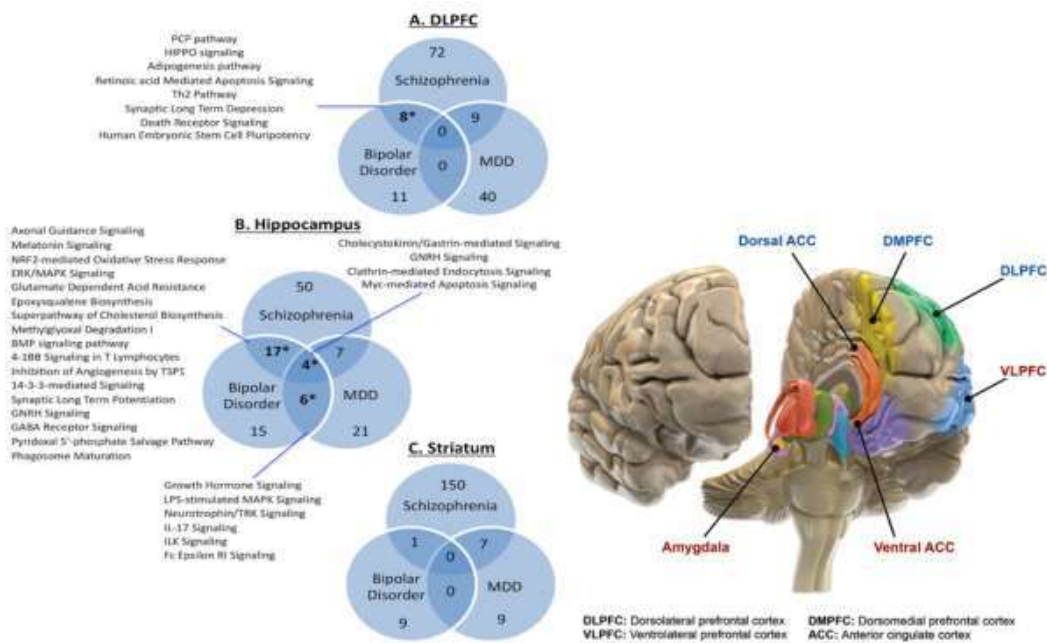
A. DLPFC

PCP pathway
HIPPO signaling
Adipogenesis pathway
Retinoic acid Mediated Apoptosis Signaling
Th2 Pathway
Synaptic Long Term Depression
Death Receptor Signaling
Human Embryonic Stem Cell Pluripotency

72
Schizophrenia
8*
0
9
Bipolar Disorder
0
MDD
11
40

B. Hippocampus

Axonal Guidance Signaling
Melatonin Signaling
NRF2-mediated Oxidative Stress Response
ERK/MAPK Signaling
Glutamate Dependent Acid Resistance
Epoxysqualene Biosynthesis
Superpathway of Cholesterol Biosynthesis
Methylglyoxal Degradation I
BMP signaling pathway
4-1BB Signaling in T Lymphocytes
Inhibition of Angiogenesis by TSP1
14-3-3-mediated Signaling
Synaptic Long Term Potentiation
GNRH Signaling
GABA Receptor Signaling
Pyridoxal 5'-phosphate Salvage Pathway
Phagosome Maturation

Cholecystokinin/Gastrin-mediated Signaling
GNRH Signaling
Clathrin-mediated Endocytosis Signaling
Myc-mediated Apoptosis Signaling

50
Schizophrenia
17*
4*
7
Bipolar Disorder
6*
MDD
15
21

Growth Hormone Signaling
LPS-stimulated MAPK Signaling
Neurotrophin/TRK Signaling
IL-17 Signaling
ILK Signaling
Fc Epsilon RI Signaling

C. Striatum

150
Schizophrenia
1
0
7
Bipolar Disorder
0
MDD
9
9

Dorsal ACC
DMPFC
DLPFC
VLPFC
Amygdala
Ventral ACC

DLPFC: Dorsolateral prefrontal cortex
VLPFC: Ventrolateral prefrontal cortex
DMPFC: Dorsomedial prefrontal cortex
ACC: Anterior cingulate cortex